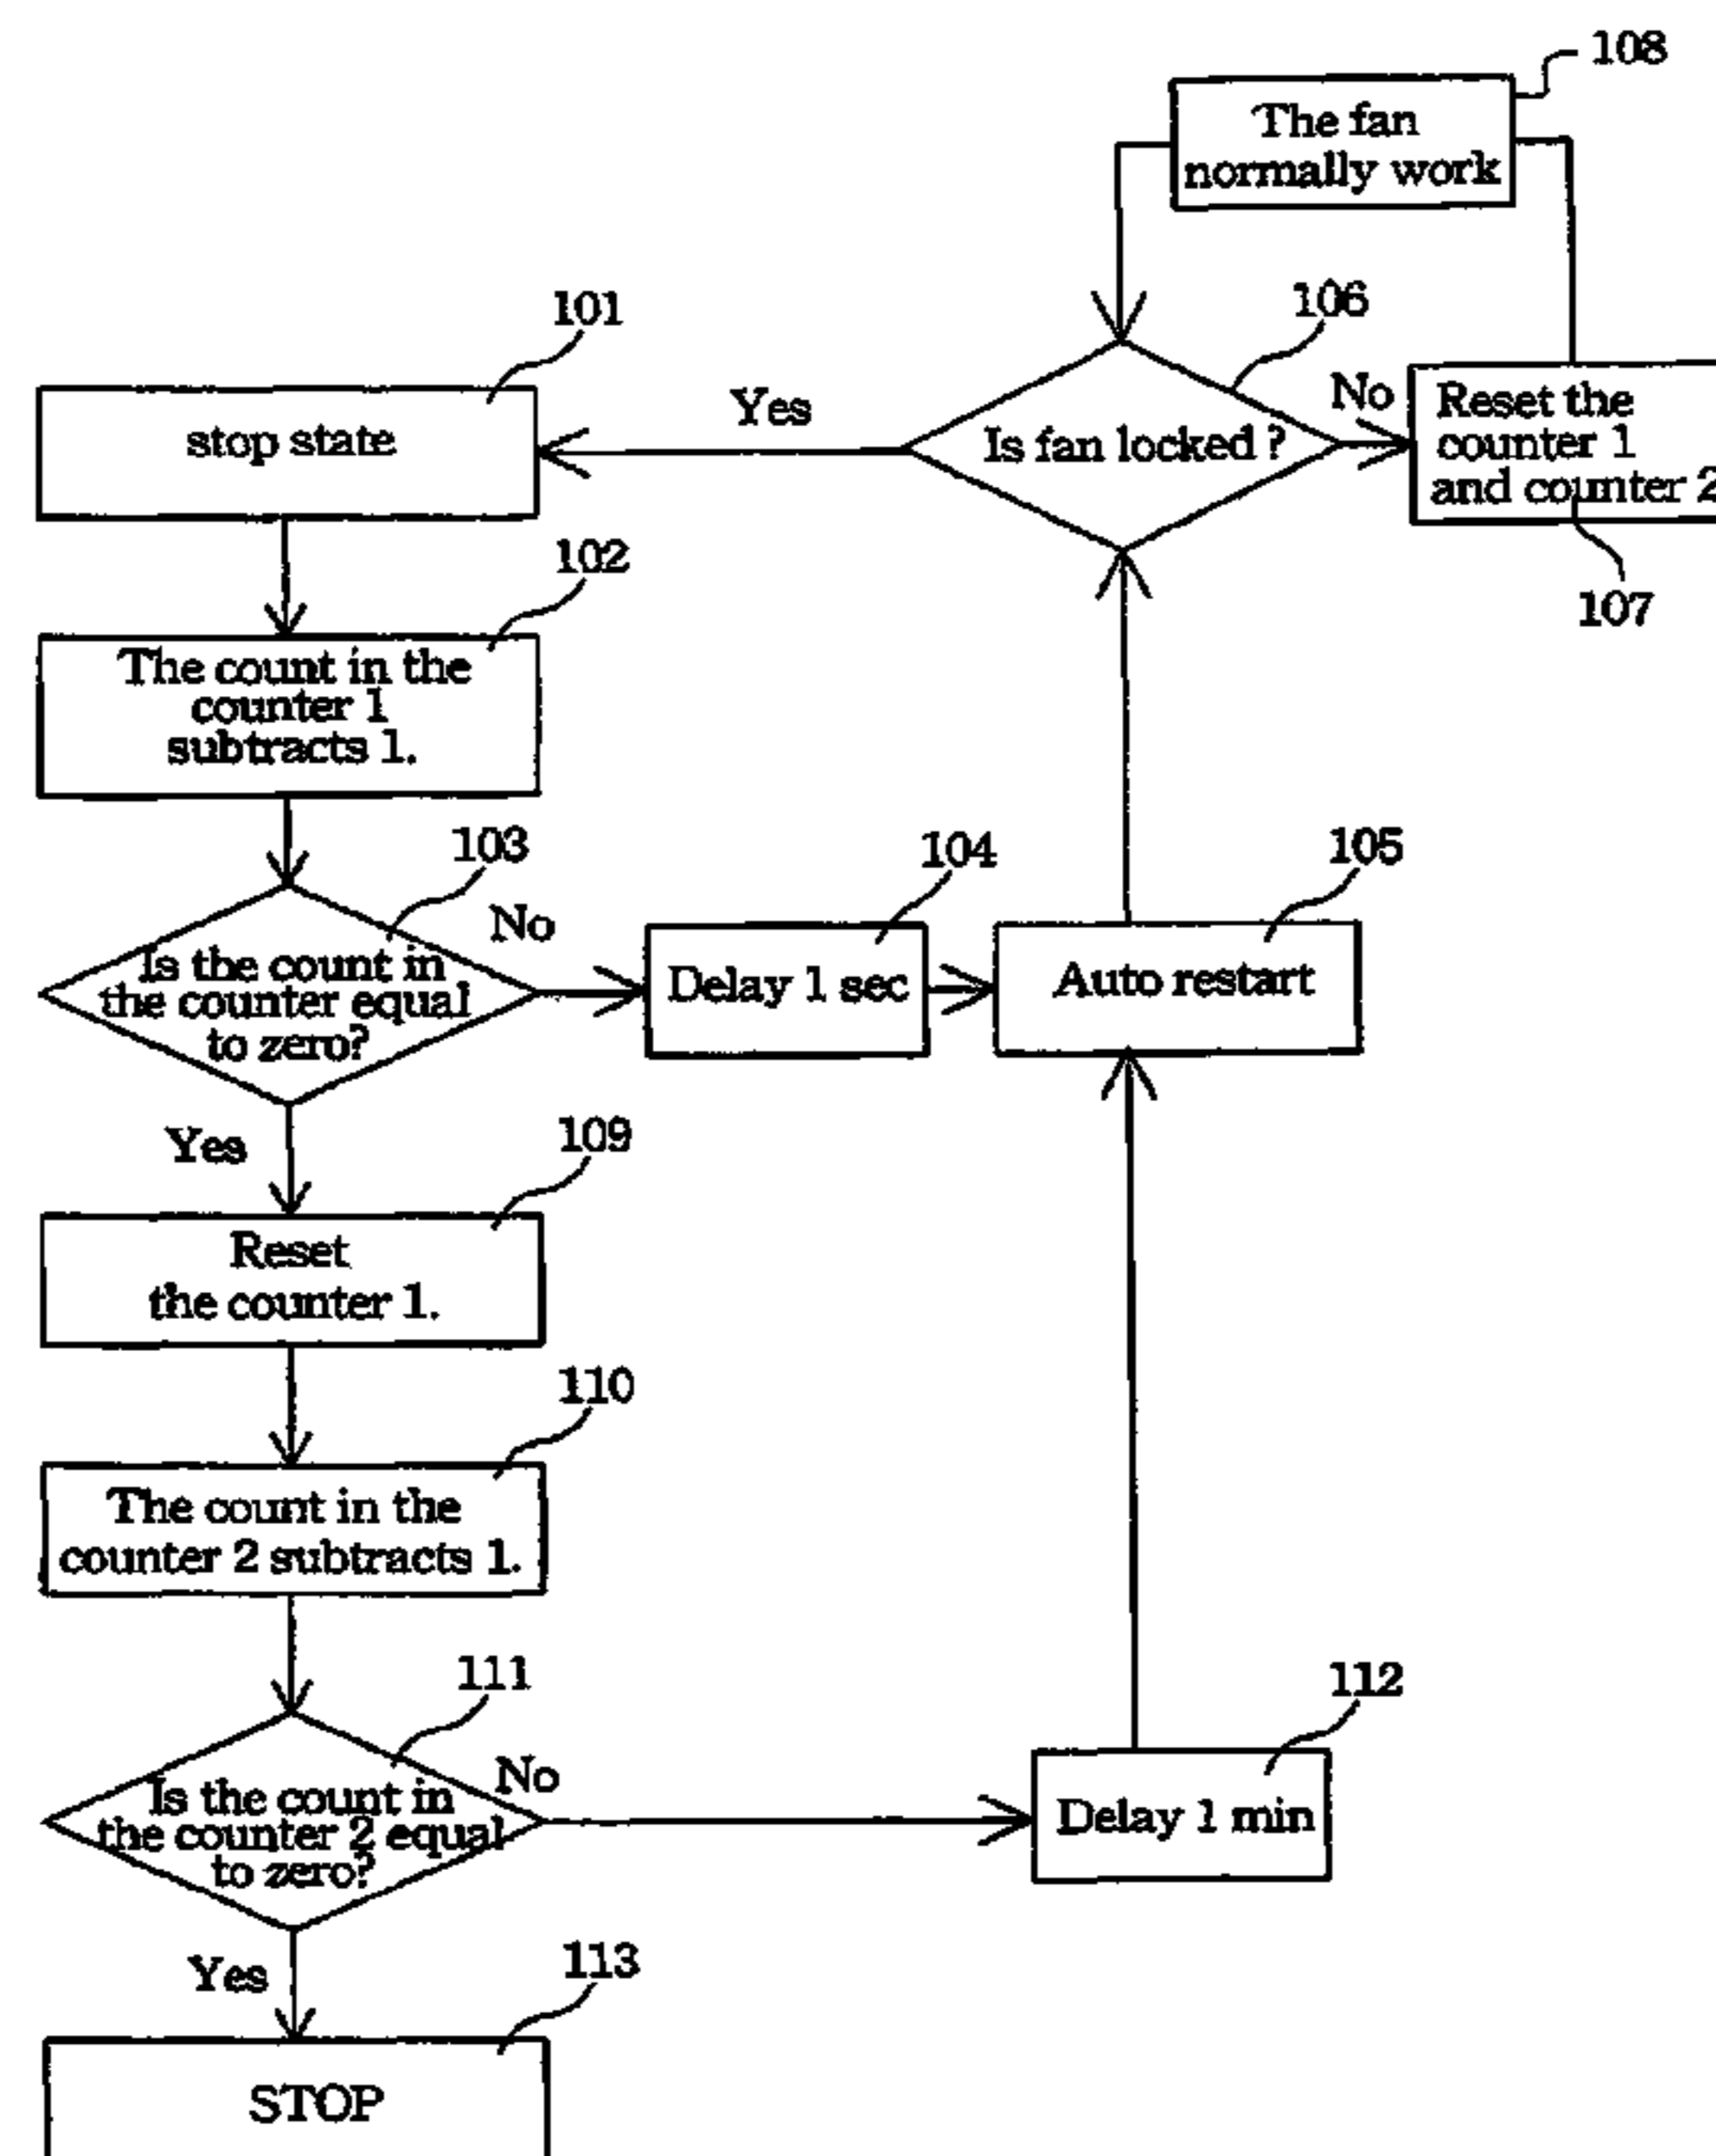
108
The fan normally work

101
stop state

Yes

106
Is fan locked ?

No

Reset the counter 1 and counter 2

107

102
The count in the counter 1 subtracts 1.

103
Is the count in the counter equal to zero?

No

104
Delay 1 sec

105
Auto restart

Yes

109
Reset the counter 1.

110
The count in the counter 2 subtracts 1.

111
Is the count in the counter 2 equal to zero?

No

112
Delay 1 min

Yes

113
STOP